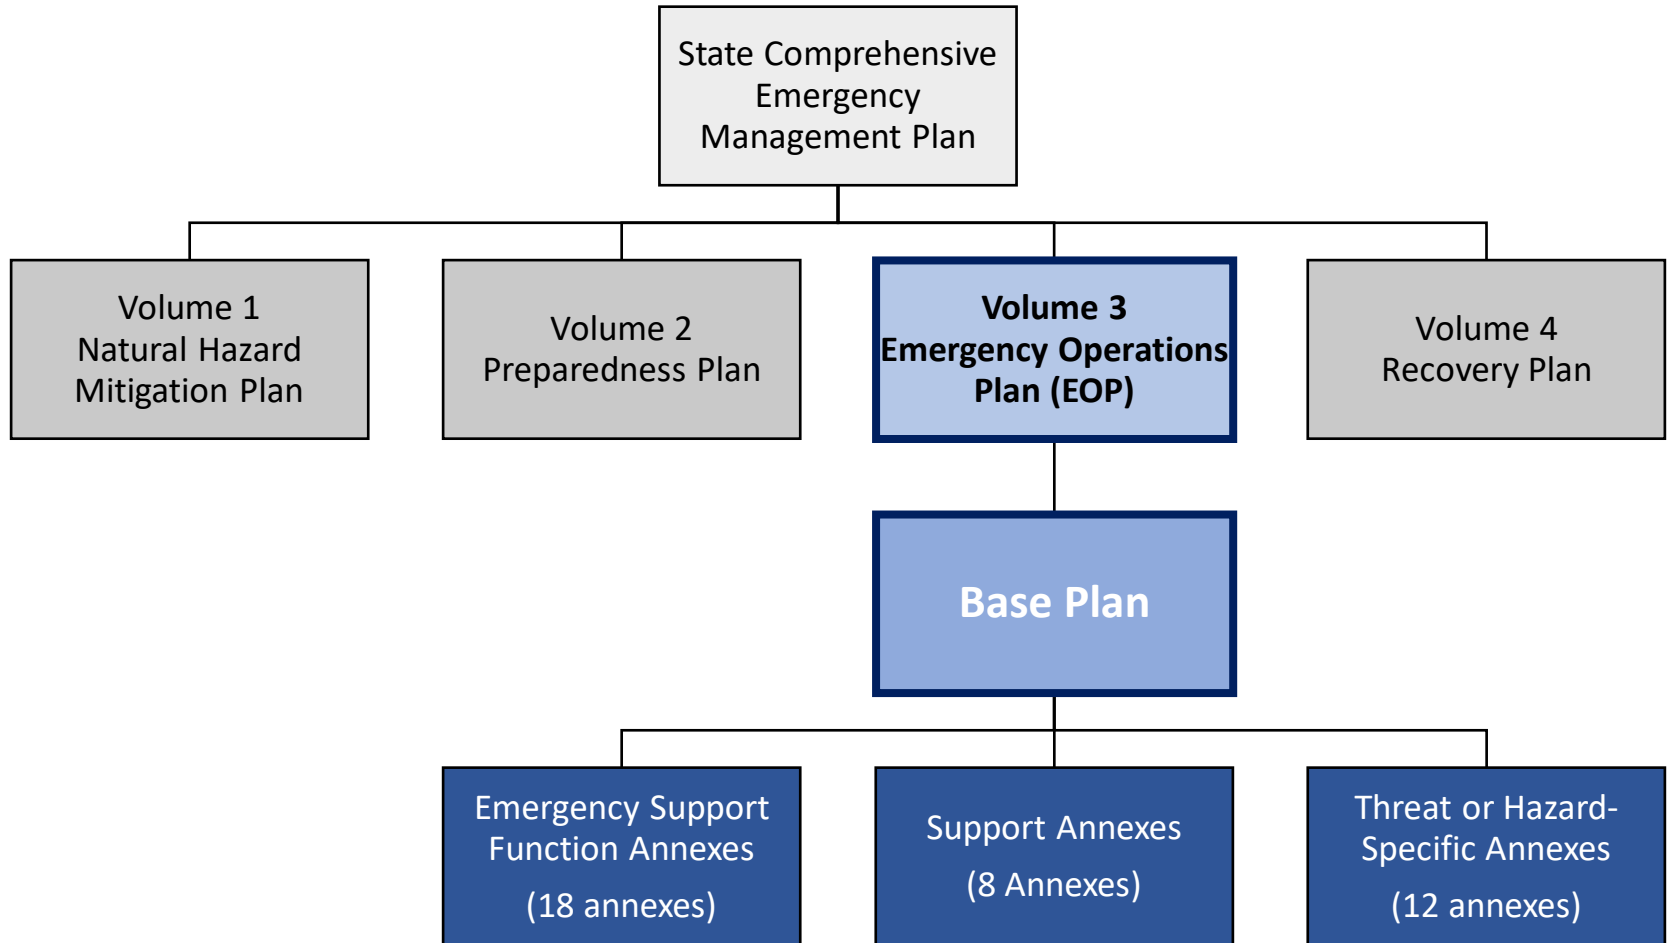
State Comprehensive Emergency Management Plan

Volume 1
Natural Hazard Mitigation Plan

Volume 2
Preparedness Plan

Volume 3
Emergency Operations Plan (EOP)

Volume 4
Recovery Plan

Base Plan

Emergency Support Function Annexes
(18 annexes)

Support Annexes
(8 Annexes)

Threat or Hazard-Specific Annexes
(12 annexes)